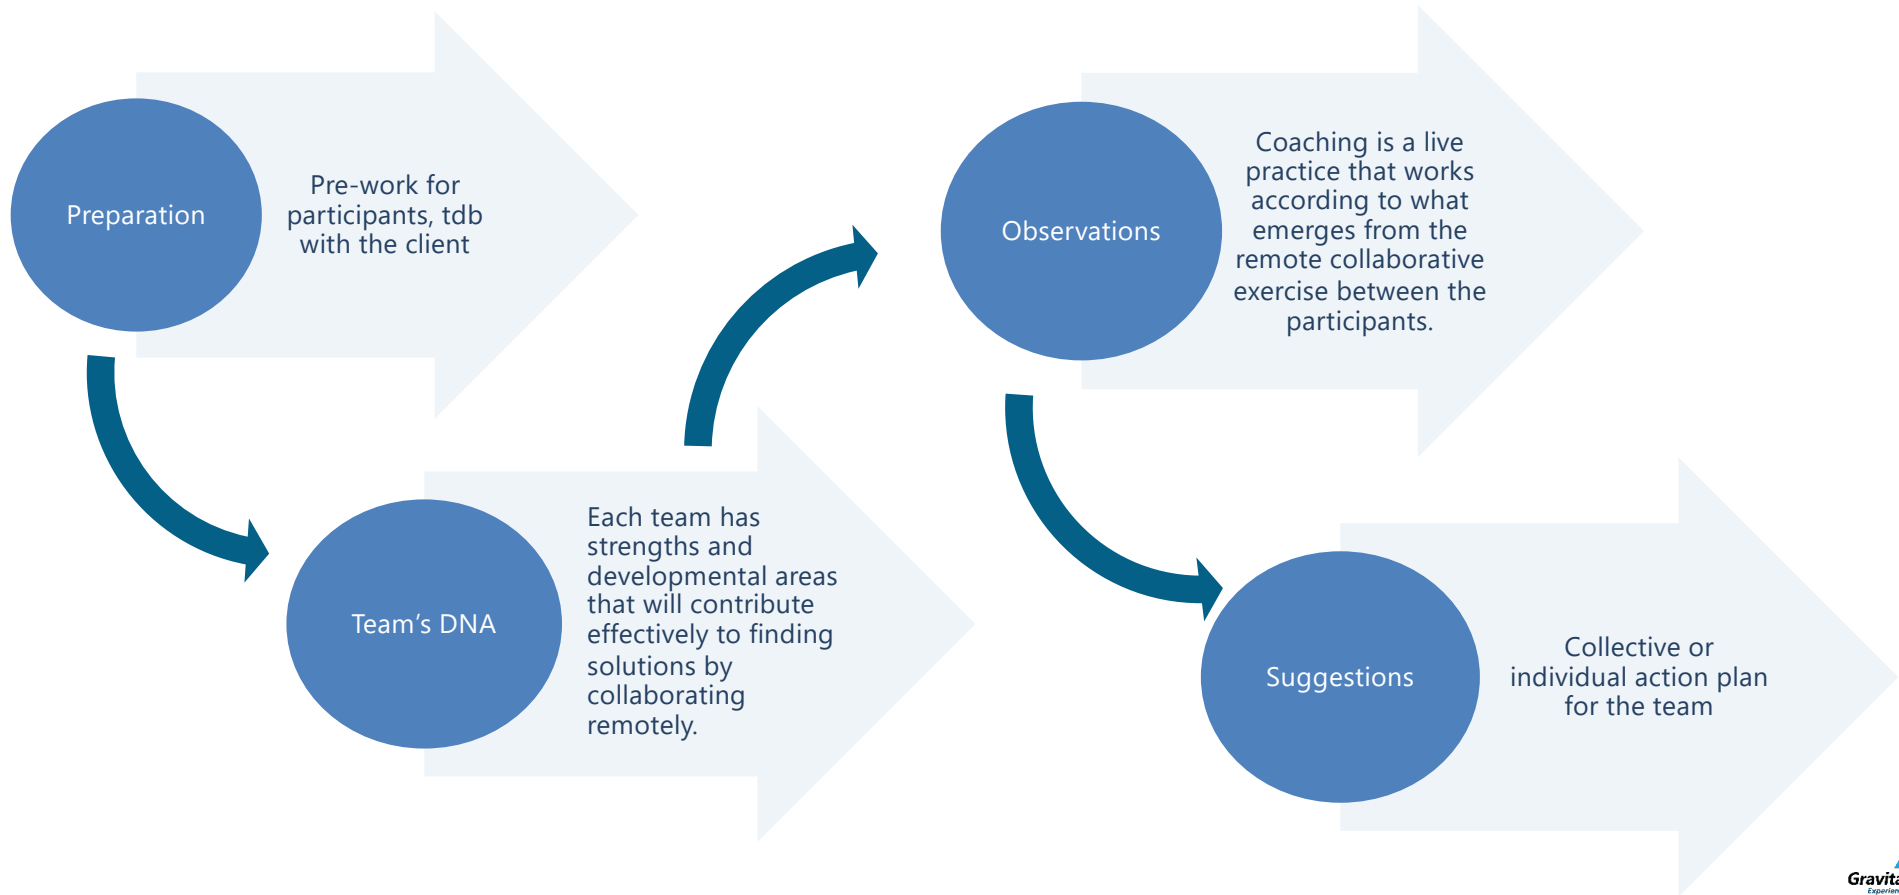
Preparation

Pre-work for participants, tdb with the client

Team's DNA

Each team has strengths and developmental areas that will contribute effectively to finding solutions by collaborating remotely.

Observations

Coaching is a live practice that works according to what emerges from the remote collaborative exercise between the participants.

Suggestions

Collective or individual action plan for the team

Gravita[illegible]
Experien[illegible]